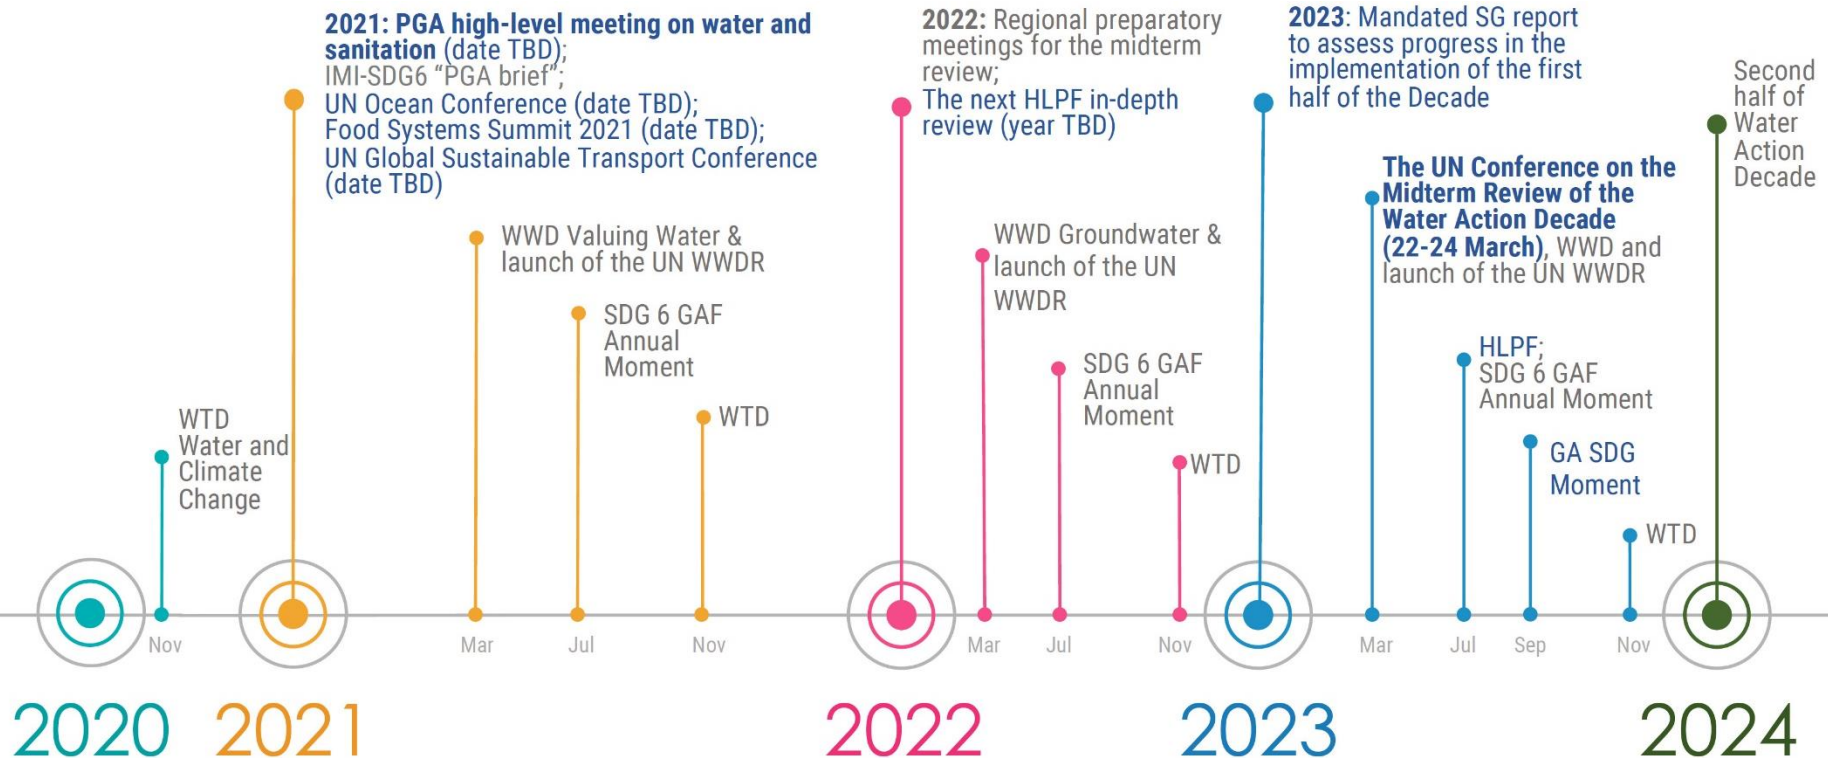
2021: PGA high-level meeting on water and sanitation (date TBD); IMI-SDG6 "PGA brief"; UN Ocean Conference (date TBD); Food Systems Summit 2021 (date TBD); UN Global Sustainable Transport Conference (date TBD)

2022: Regional preparatory meetings for the midterm review; The next HLPF in-depth review (year TBD)

2023: Mandated SG report to assess progress in the implementation of the first half of the Decade

Second half of Water Action Decade

WTD Water and Climate Change

WWD Valuing Water & launch of the UN WWDR

SDG 6 GAF Annual Moment

WTD

WWD Groundwater & launch of the UN WWDR

SDG 6 GAF Annual Moment

WTD

The UN Conference on the Midterm Review of the Water Action Decade (22-24 March), WWD and launch of the UN WWDR

HLPF; SDG 6 GAF Annual Moment

GA SDG Moment

WTD

Nov

Mar

Jul

Nov

Mar

Jul

Nov

Mar

Jul

Sep

Nov

2020 2021 2022 2023 2024